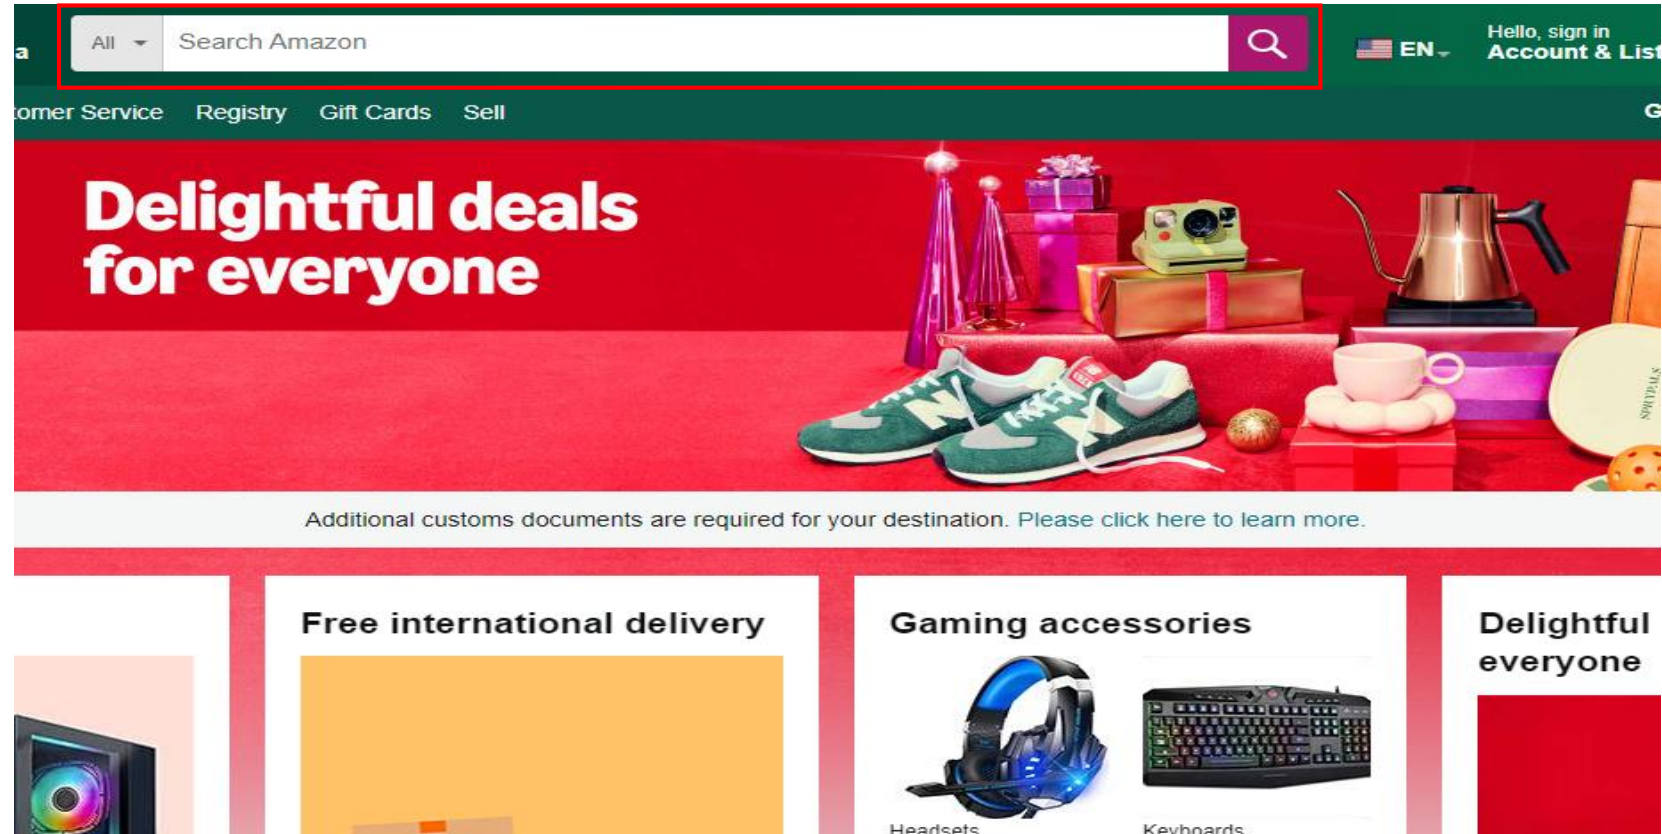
a All Search Amazon EN Hello, sign in Account & List

tomer Service Registry Gift Cards Sell G

Delightful deals for everyone

Additional customs documents are required for your destination. Please click here to learn more.

Free international delivery

Gaming accessories

Headsets

Keyboards

Delightful everyone